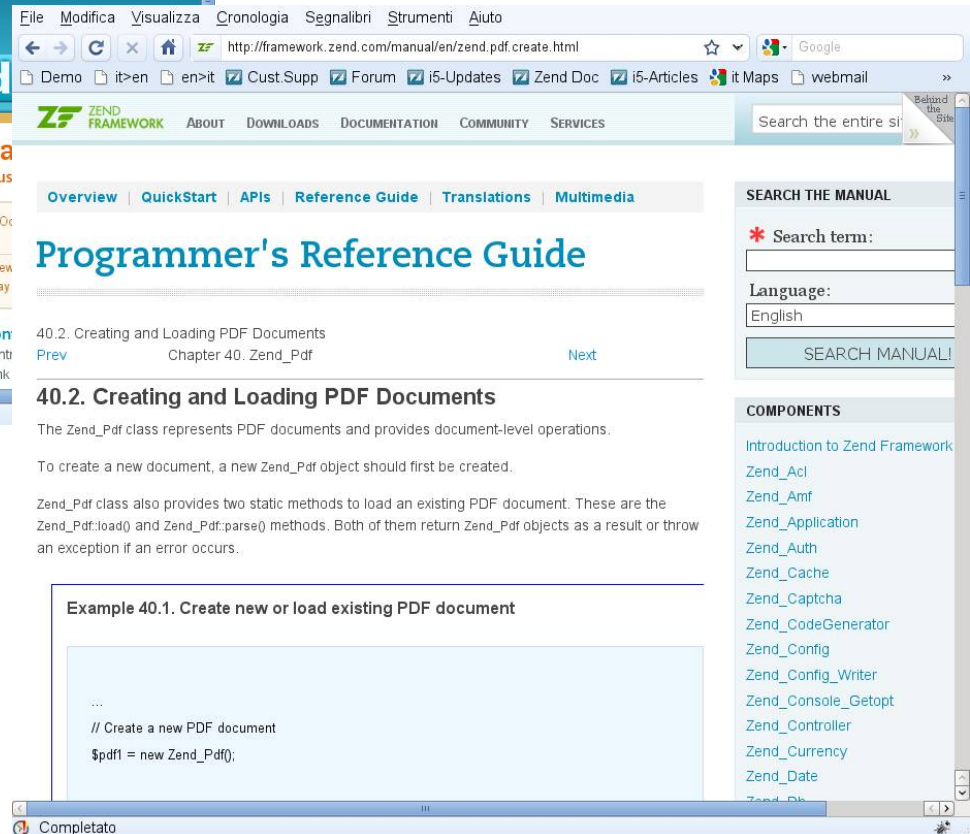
File Modifica Visualizza Cronologia Segnalibri Strumenti Aiuto

http://framework.zend.com/manual/en/zend.pdf.create.html

Google

Demo it>en en>it Cust.Supp Forum i5-Updates Zend Doc i5-Articles it Maps webmail »

ZEND FRAMEWORK ABOUT DOWNLOADS DOCUMENTATION COMMUNITY SERVICES

Search the entire si

Behind the Site

Overview | QuickStart | APIs | Reference Guide | Translations | Multimedia

Programmer's Reference Guide

40.2. Creating and Loading PDF Documents

Prev Chapter 40. Zend_Pdf Next

40.2. Creating and Loading PDF Documents

The Zend_Pdf class represents PDF documents and provides document-level operations.

To create a new document, a new Zend_Pdf object should first be created.

Zend_Pdf class also provides two static methods to load an existing PDF document. These are the Zend_Pdf::load() and Zend_Pdf::parse() methods. Both of them return Zend_Pdf objects as a result or throw an exception if an error occurs.

Example 40.1. Create new or load existing PDF document

...
// Create a new PDF document
$pdf1 = new Zend_Pdf();

SEARCH THE MANUAL

* Search term:

Language:

English

SEARCH MANUAL!

COMPONENTS

Introduction to Zend Framework
Zend_Acl
Zend_Amf
Zend_Application
Zend_Auth
Zend_Cache
Zend_Captcha
Zend_CodeGenerator
Zend_Config
Zend_Config_Writer
Zend_Console_Getopt
Zend_Controller
Zend_Currency
Zend_Date
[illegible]

Completato